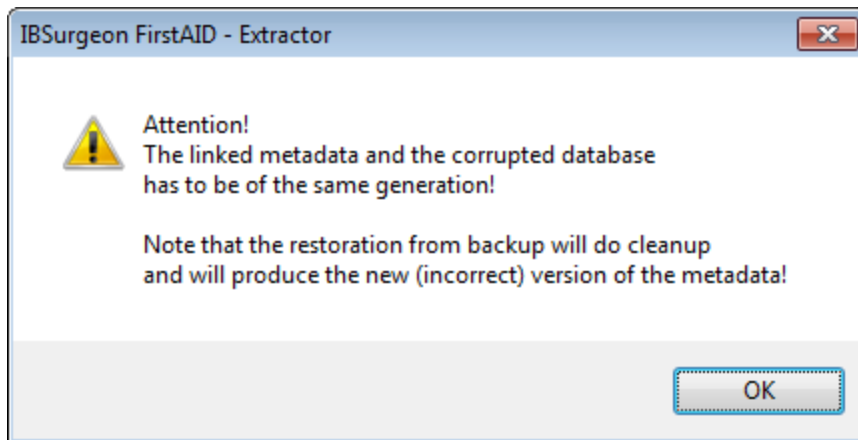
IBSurgeon FirstAID - Extractor

Attention!
The linked metadata and the corrupted database has to be of the same generation!

Note that the restoration from backup will do cleanup and will produce the new (incorrect) version of the metadata!

OK